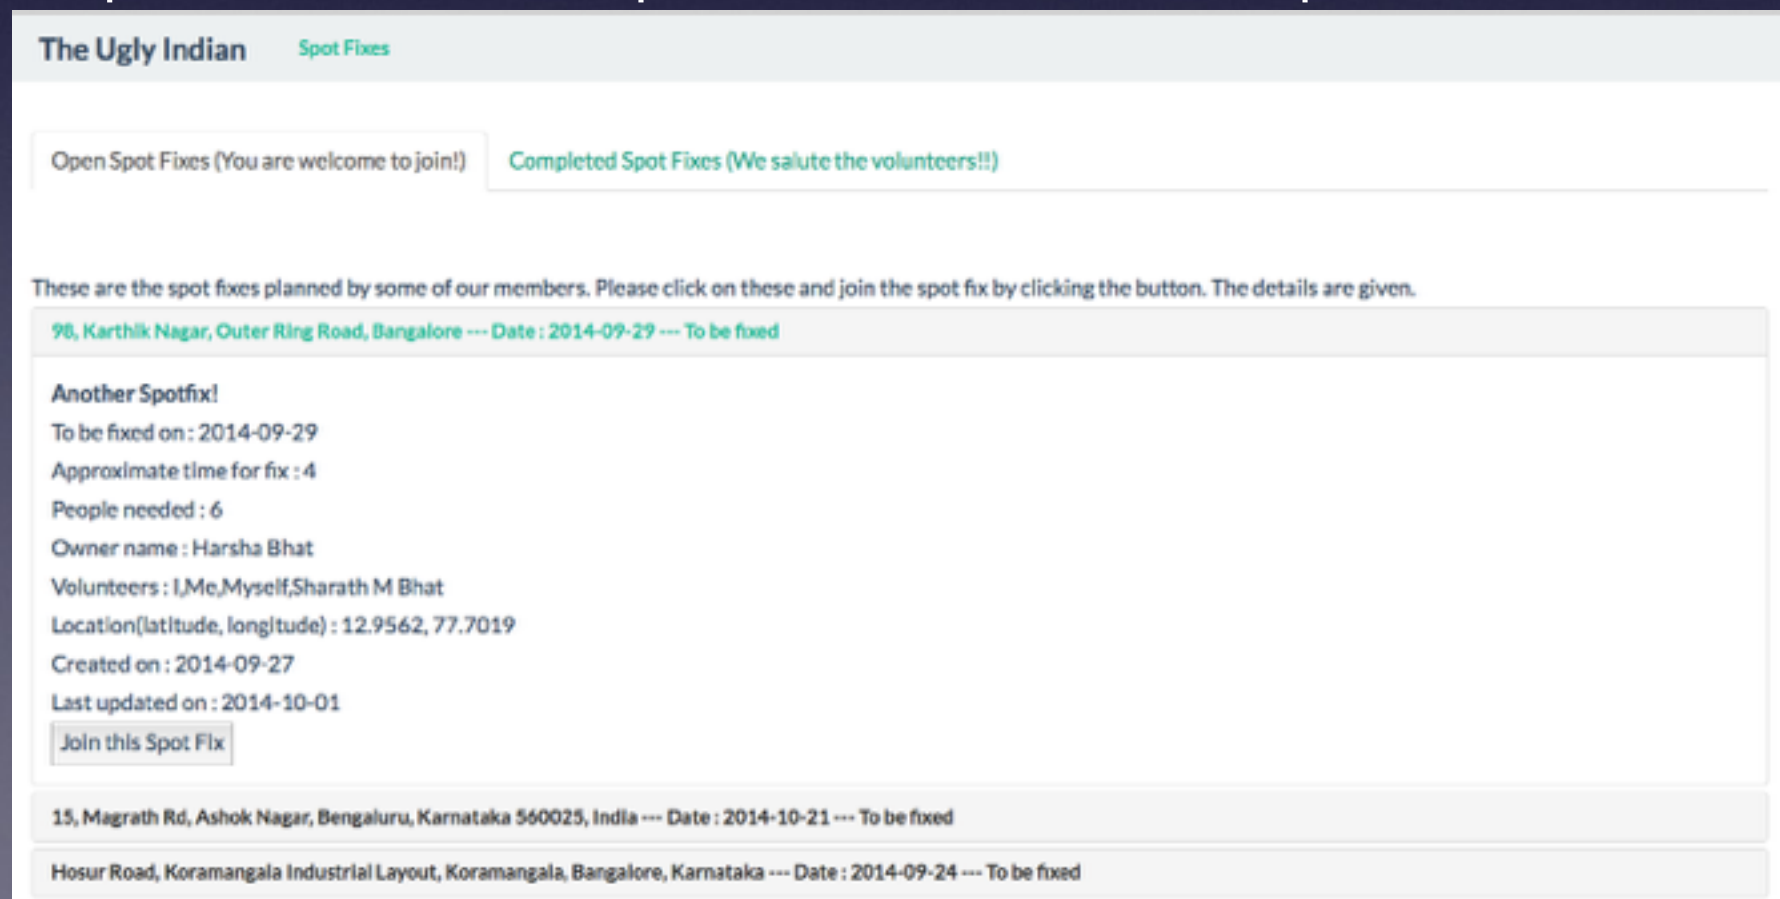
The Ugly Indian Spot Fixes

Open Spot Fixes (You are welcome to join!)

Completed Spot Fixes (We salute the volunteers!!)

These are the spot fixes planned by some of our members. Please click on these and join the spot fix by clicking the button. The details are given.

98, Karthik Nagar, Outer Ring Road, Bangalore --- Date : 2014-09-29 --- To be fixed

Another Spotfix!

To be fixed on : 2014-09-29

Approximate time for fix : 4

People needed : 6

Owner name : Harsha Bhat

Volunteers : I,Me,Myself,Sharath M Bhat

Location(latitude, longitude) : 12.9562, 77.7019

Created on : 2014-09-27

Last updated on : 2014-10-01

Join this Spot Fix

15, Magrath Rd, Ashok Nagar, Bengaluru, Karnataka 560025, India --- Date : 2014-10-21 --- To be fixed

Hosur Road, Koramangala Industrial Layout, Koramangala, Bangalore, Karnataka --- Date : 2014-09-24 --- To be fixed